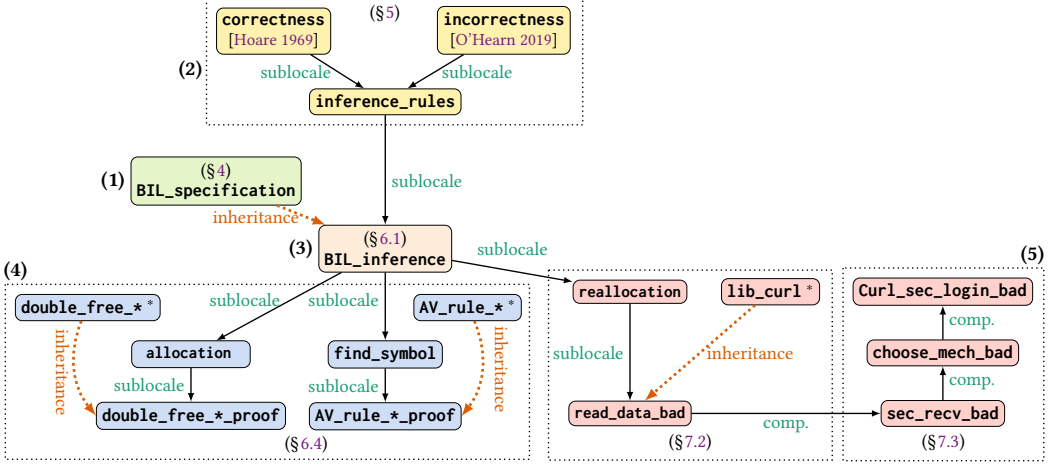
correctness
[Hoare 1969]

(§5)

incorrectness
[O'Hearn 2019]

(2)

sublocale

sublocale

inference_rules

(1)

(§4)
BIL_specification

sublocale

inheritance

(3)

(§6.1)
BIL_inference

sublocale

(4)

(5)

double_free_* *

sublocale

sublocale

AV_rule_* *

reallocation

lib_curl *

Curl_sec_login_bad

comp.

inheritance

allocation

find_symbol

inheritance

sublocale

inheritance

choose_mech_bad

sublocale

sublocale

comp.

double_free_*_proof

AV_rule_*_proof

read_data_bad

comp.

sec_recv_bad

(§6.4)

(§7.2)

(§7.3)